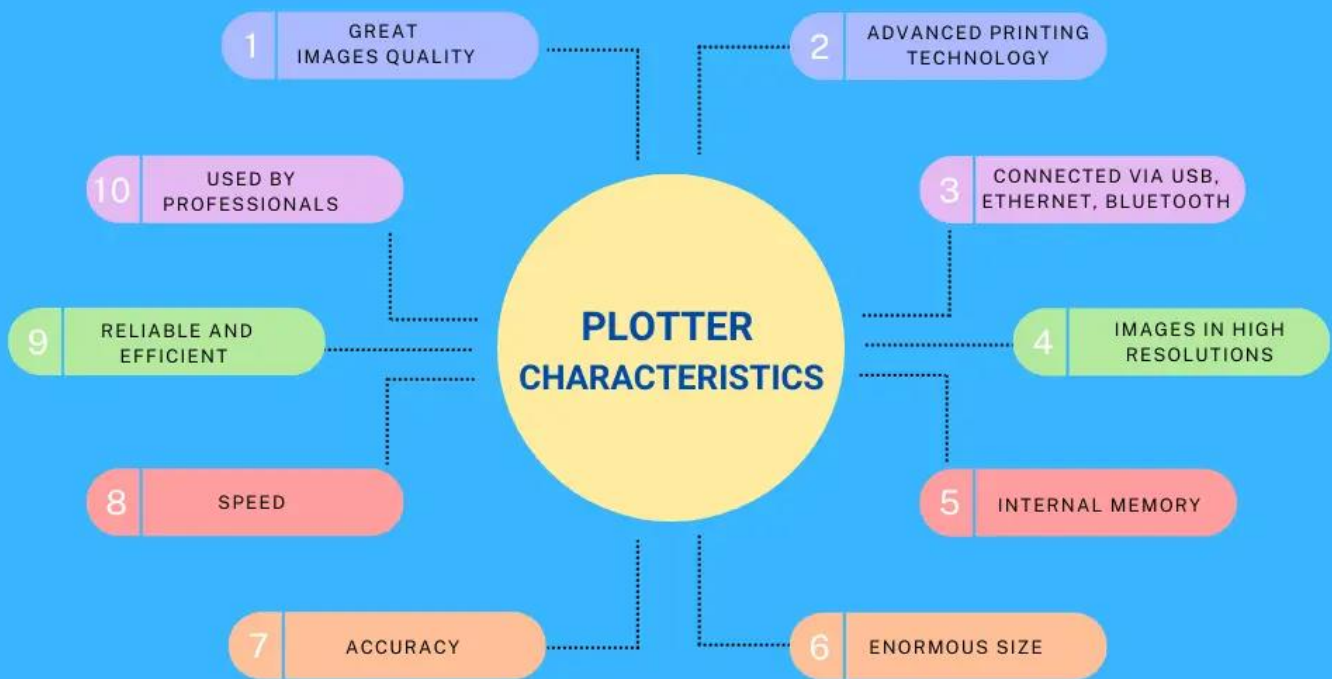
PLOTTER CHARACTERISTICS

1 GREAT IMAGES QUALITY

2 ADVANCED PRINTING TECHNOLOGY

3 CONNECTED VIA USB, ETHERNET, BLUETOOTH

4 IMAGES IN HIGH RESOLUTIONS

5 INTERNAL MEMORY

6 ENORMOUS SIZE

7 ACCURACY

8 SPEED

9 RELIABLE AND EFFICIENT

10 USED BY PROFESSIONALS